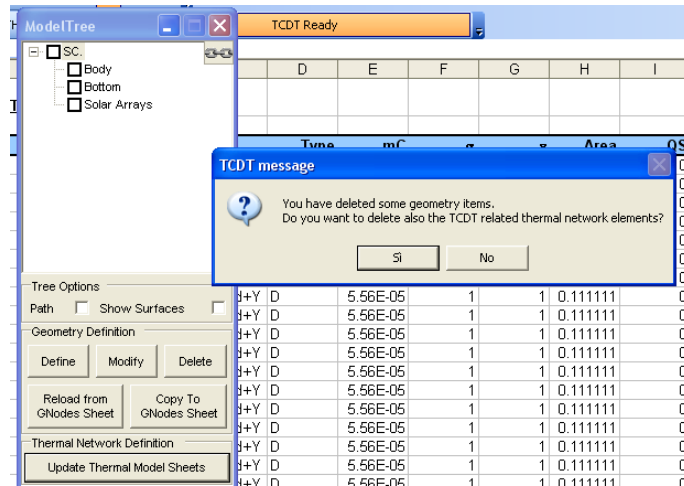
ModelTree
TCDT Ready
SC.
Body
Bottom
Solar Arrays
D E F G H I
Type mC Area
TCDT message
You have deleted some geometry items.
Do you want to delete also the TCDT related thermal network elements?
Sì No
Tree Options
Path Show Surfaces
Geometry Definition
Define Modify Delete
Reload from GNodes Sheet
Copy To GNodes Sheet
Thermal Network Definition
Update Thermal Model Sheets

| | | | | |
|---|---|---|---|---|
| +Y | D | 5.56E-05 | 1 | 1 | 0.111111 |
| +Y | D | 5.56E-05 | 1 | 1 | 0.111111 |
| +Y | D | 5.56E-05 | 1 | 1 | 0.111111 |
| +Y | D | 5.56E-05 | 1 | 1 | 0.111111 |
| +Y | D | 5.56E-05 | 1 | 1 | 0.111111 |
| +Y | D | 5.56E-05 | 1 | 1 | 0.111111 |
| +Y | D | 5.56E-05 | 1 | 1 | 0.111111 |
| +Y | D | 5.56E-05 | 1 | 1 | 0.111111 |
| +Y | D | 5.56E-05 | 1 | 1 | 0.111111 |
| +Y | D | 5.56E-05 | 1 | 1 | 0.111111 |
| +Y | D | 5.56E-05 | 1 | 1 | 0.111111 |